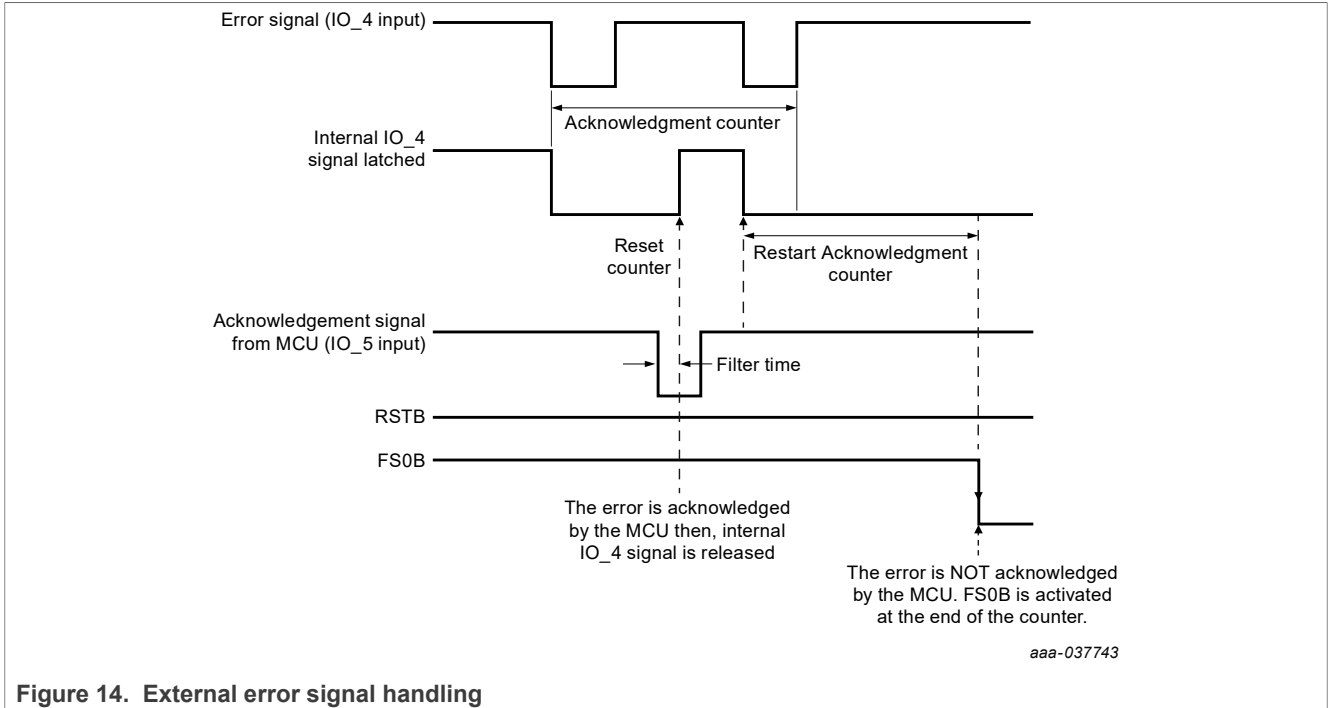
Error signal (IO_4 input)

Acknowledgment counter

Internal IO_4 signal latched

Reset counter

Restart Acknowledgment counter

Acknowledgement signal from MCU (IO_5 input)

Filter time

RSTB

FS0B

The error is acknowledged by the MCU then, internal IO_4 signal is released

The error is NOT acknowledged by the MCU. FS0B is activated at the end of the counter.

aaa-037743

Figure 14. External error signal handling